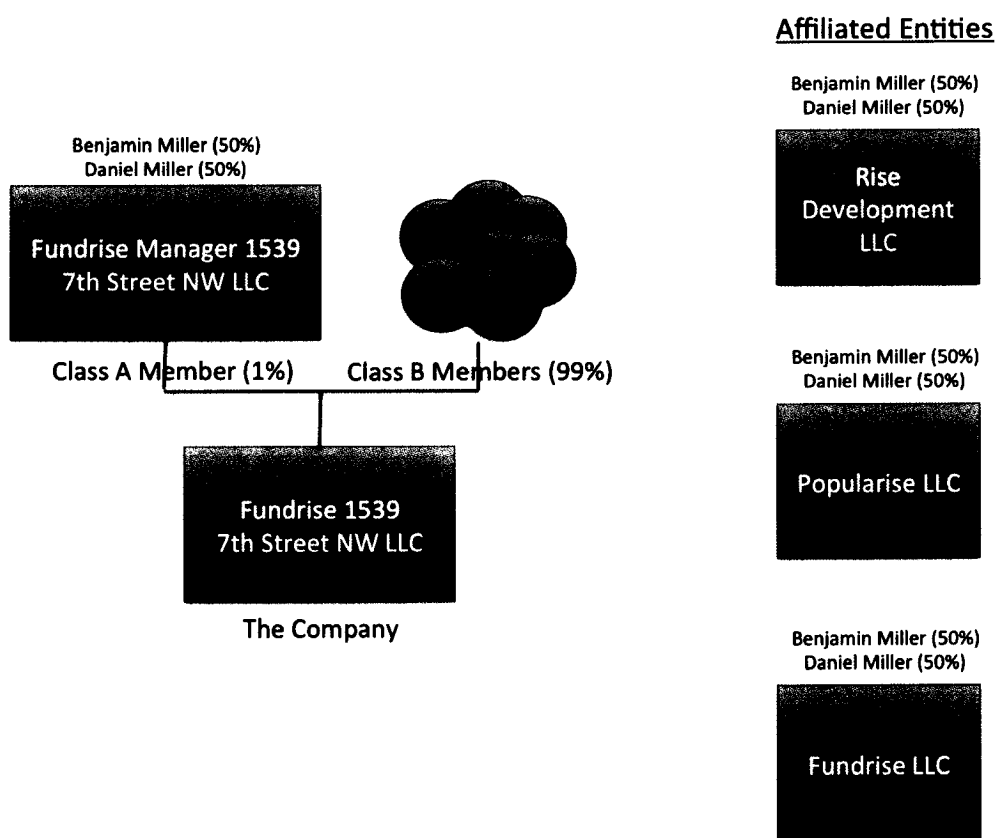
Affiliated Entities

Benjamin Miller (50%)
Daniel Miller (50%)

Rise Development LLC

Benjamin Miller (50%)
Daniel Miller (50%)

Fundrise Manager 1539 7th Street NW LLC

Class A Member (1%)

Class B Members (99%)

Benjamin Miller (50%)
Daniel Miller (50%)

Popularise LLC

Fundrise 1539 7th Street NW LLC

The Company

Benjamin Miller (50%)
Daniel Miller (50%)

Fundrise LLC